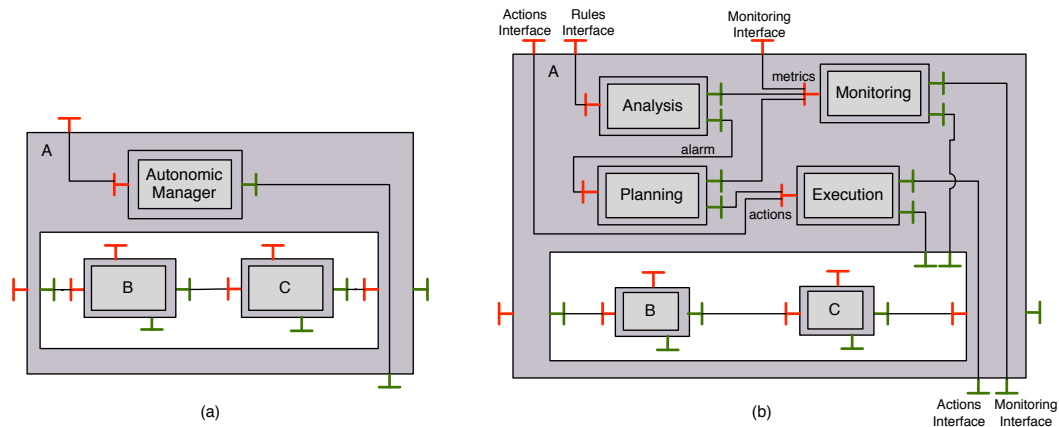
A

Autonomic Manager

B

C

(a)

Actions Interface

Rules Interface

Monitoring Interface

A

Analysis

metrics

Monitoring

alarm

Planning

Execution

actions

B

C

Actions Interface

Monitoring Interface

(b)